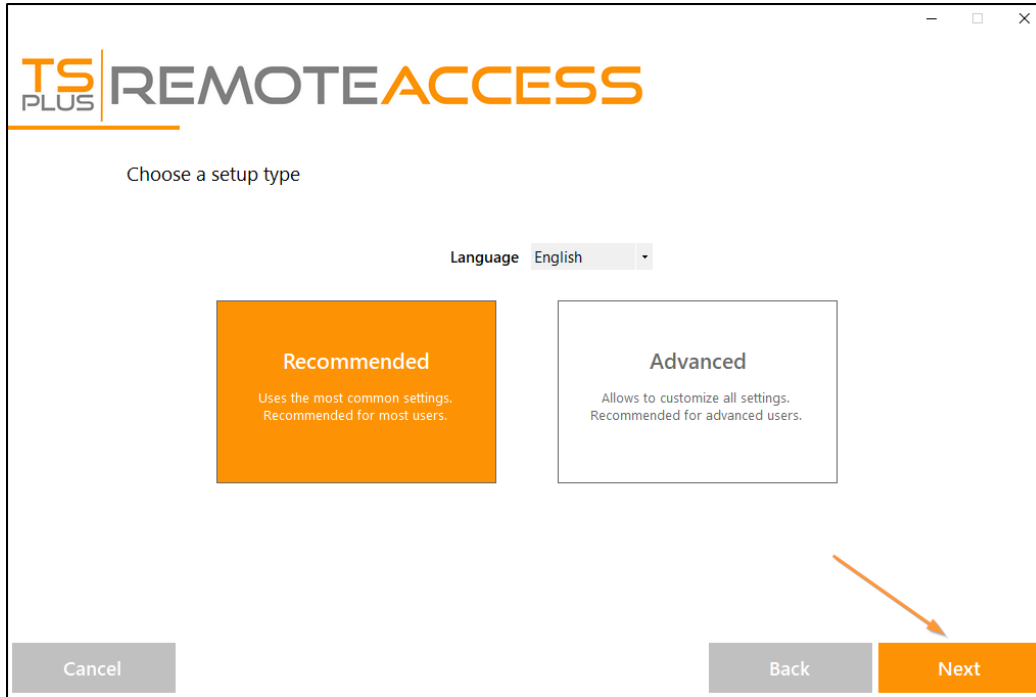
TS PLUS REMOTEACCESS

Choose a setup type

Language English

Recommended

Uses the most common settings. Recommended for most users.

Advanced

Allows to customize all settings. Recommended for advanced users.

Cancel

Back

Next